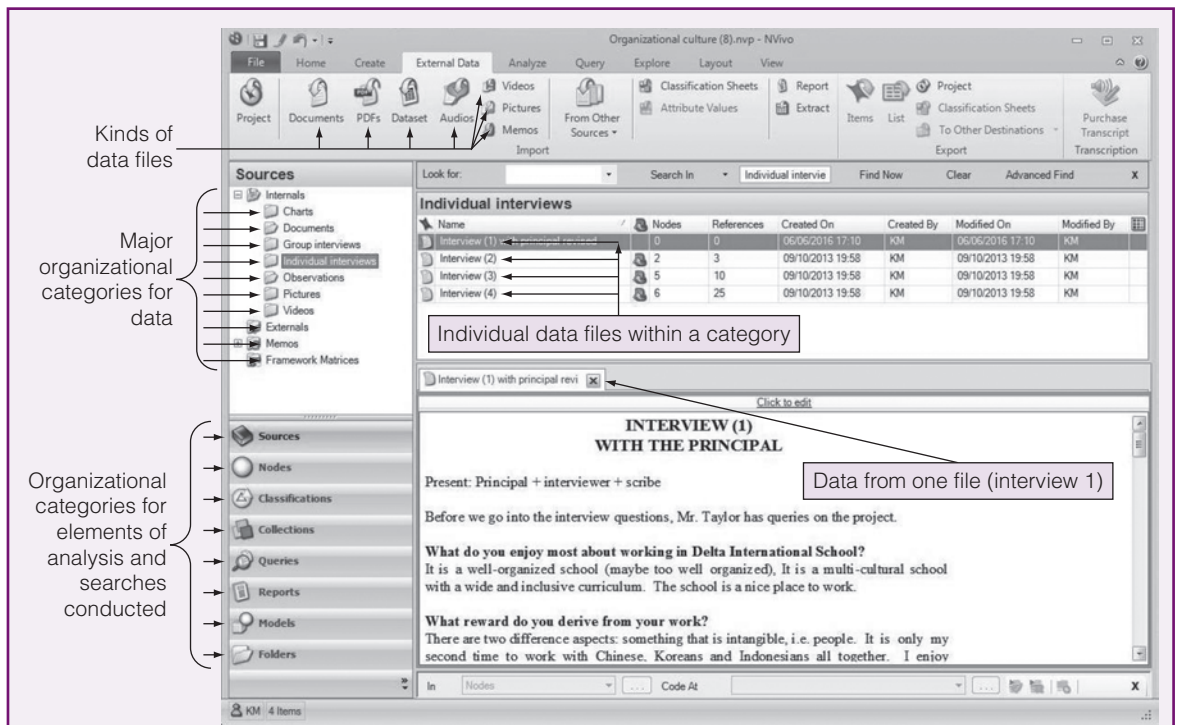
Organizational culture (8).nvp - NVivo

File Home Create External Data Analyze Query Explore Layout View

Project Documents PDFs Dataset Audios Videos Pictures Memos From Other Sources Import Classification Sheets Attribute Values Report Extract Items List Project Classification Sheets To Other Destinations Export Purchase Transcript Transcription

Kinds of data files

Sources

Look for: Search In Individual intervie Find Now Clear Advanced Find x

Internals
Charts
Documents
Group interviews
Individual interviews
Observations
Pictures
Videos
Externals
Memos
Framework Matrices

Major organizational categories for data

Individual interviews

| Name | Nodes | References | Created On | Created By | Modified On | Modified By |
|---|---|---|---|---|---|---|
| Interview (1) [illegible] principal revised | 0 | 0 | 06/06/2016 17:10 | KM | 06/06/2016 17:10 | KM |
| Interview (2) | 2 | 3 | 09/10/2013 19:58 | KM | 09/10/2013 19:58 | KM |
| Interview (3) | 5 | 10 | 09/10/2013 19:58 | KM | 09/10/2013 19:58 | KM |
| Interview (4) | 6 | 25 | 09/10/2013 19:58 | KM | 09/10/2013 19:58 | KM |

Individual data files within a category

Interview (1) with principal revi

Click to edit

Sources
Nodes
Classifications
Collections
Queries
Reports
Models
Folders

Organizational categories for elements of analysis and searches conducted

INTERVIEW (1)
WITH THE PRINCIPAL

Data from one file (interview 1)

Present: Principal + interviewer + scribe

Before we go into the interview questions, Mr. Taylor has queries on the project.

What do you enjoy most about working in Delta International School?
It is a well-organized school (maybe too well organized), It is a multi-cultural school with a wide and inclusive curriculum. The school is a nice place to work.

What reward do you derive from your work?
There are two difference aspects: something that is intangible, i.e. people. It is only my second time to work with Chinese, Koreans and Indonesians all together. I enjoy

In Nodes ... Code At ... x

KM 4 Items